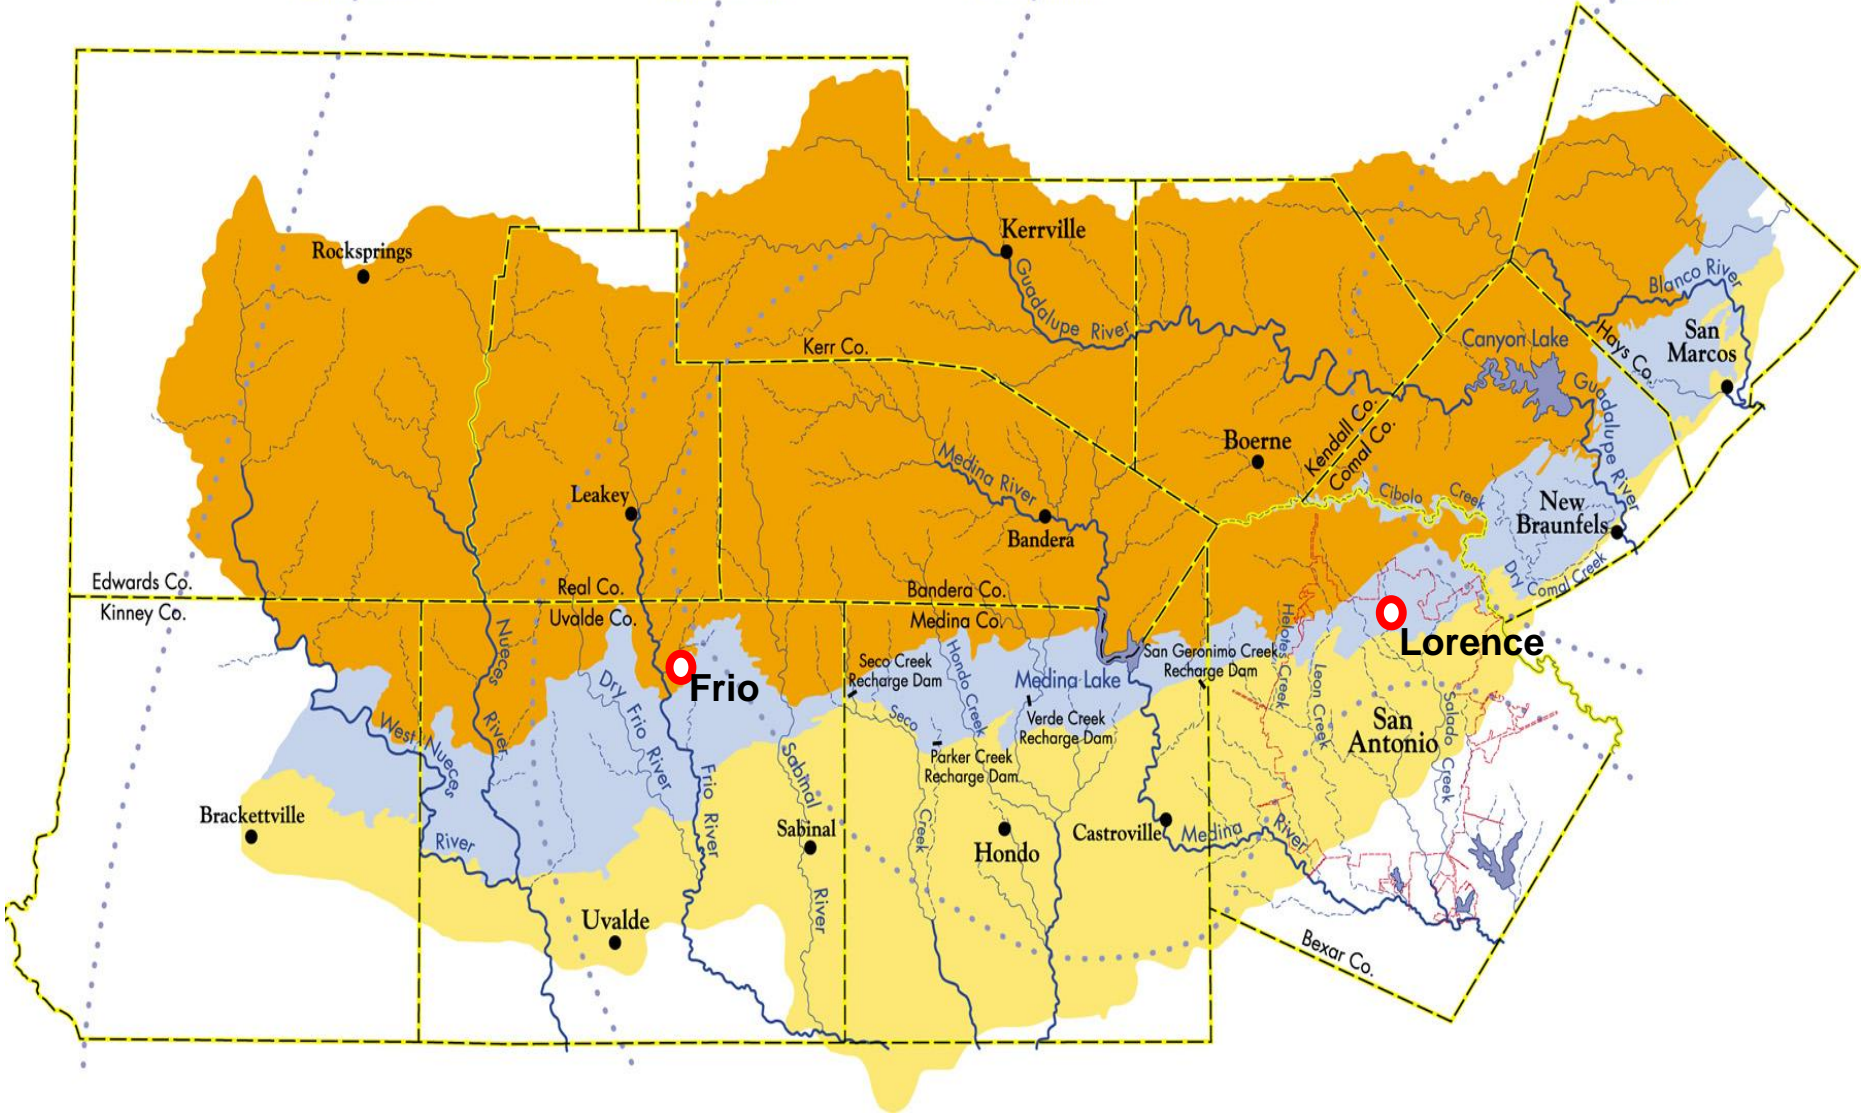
Rocksprings
Kerrville
Guadalupe River
Kerr Co.
Blanco River
Hays Co.
San Marcos
Canyon Lake
Guadalupe River
Boerne
Kendall Co.
Comal Co.
Leakey
Medina River
Bandera
Cibolo Creek
New Braunfels
Dry Comal Creek
Edwards Co.
Kinney Co.
Real Co.
Uvalde Co.
Bandera Co.
Medina Co.
Lorence
Frio
Seco Creek Recharge Dam
Medina Lake
San Geronimo Creek Recharge Dam
Helotes Creek
Leon Creek
San Antonio
Salado Creek
Nueces River
West Nueces River
Dry Frio River
Frio River
Sabinal River
Hondo Creek
Seco Creek
Verde Creek Recharge Dam
Parker Creek Recharge Dam
Brackettville
Sabinal
Hondo
Castroville
Medina River
River
Uvalde
Bexar Co.